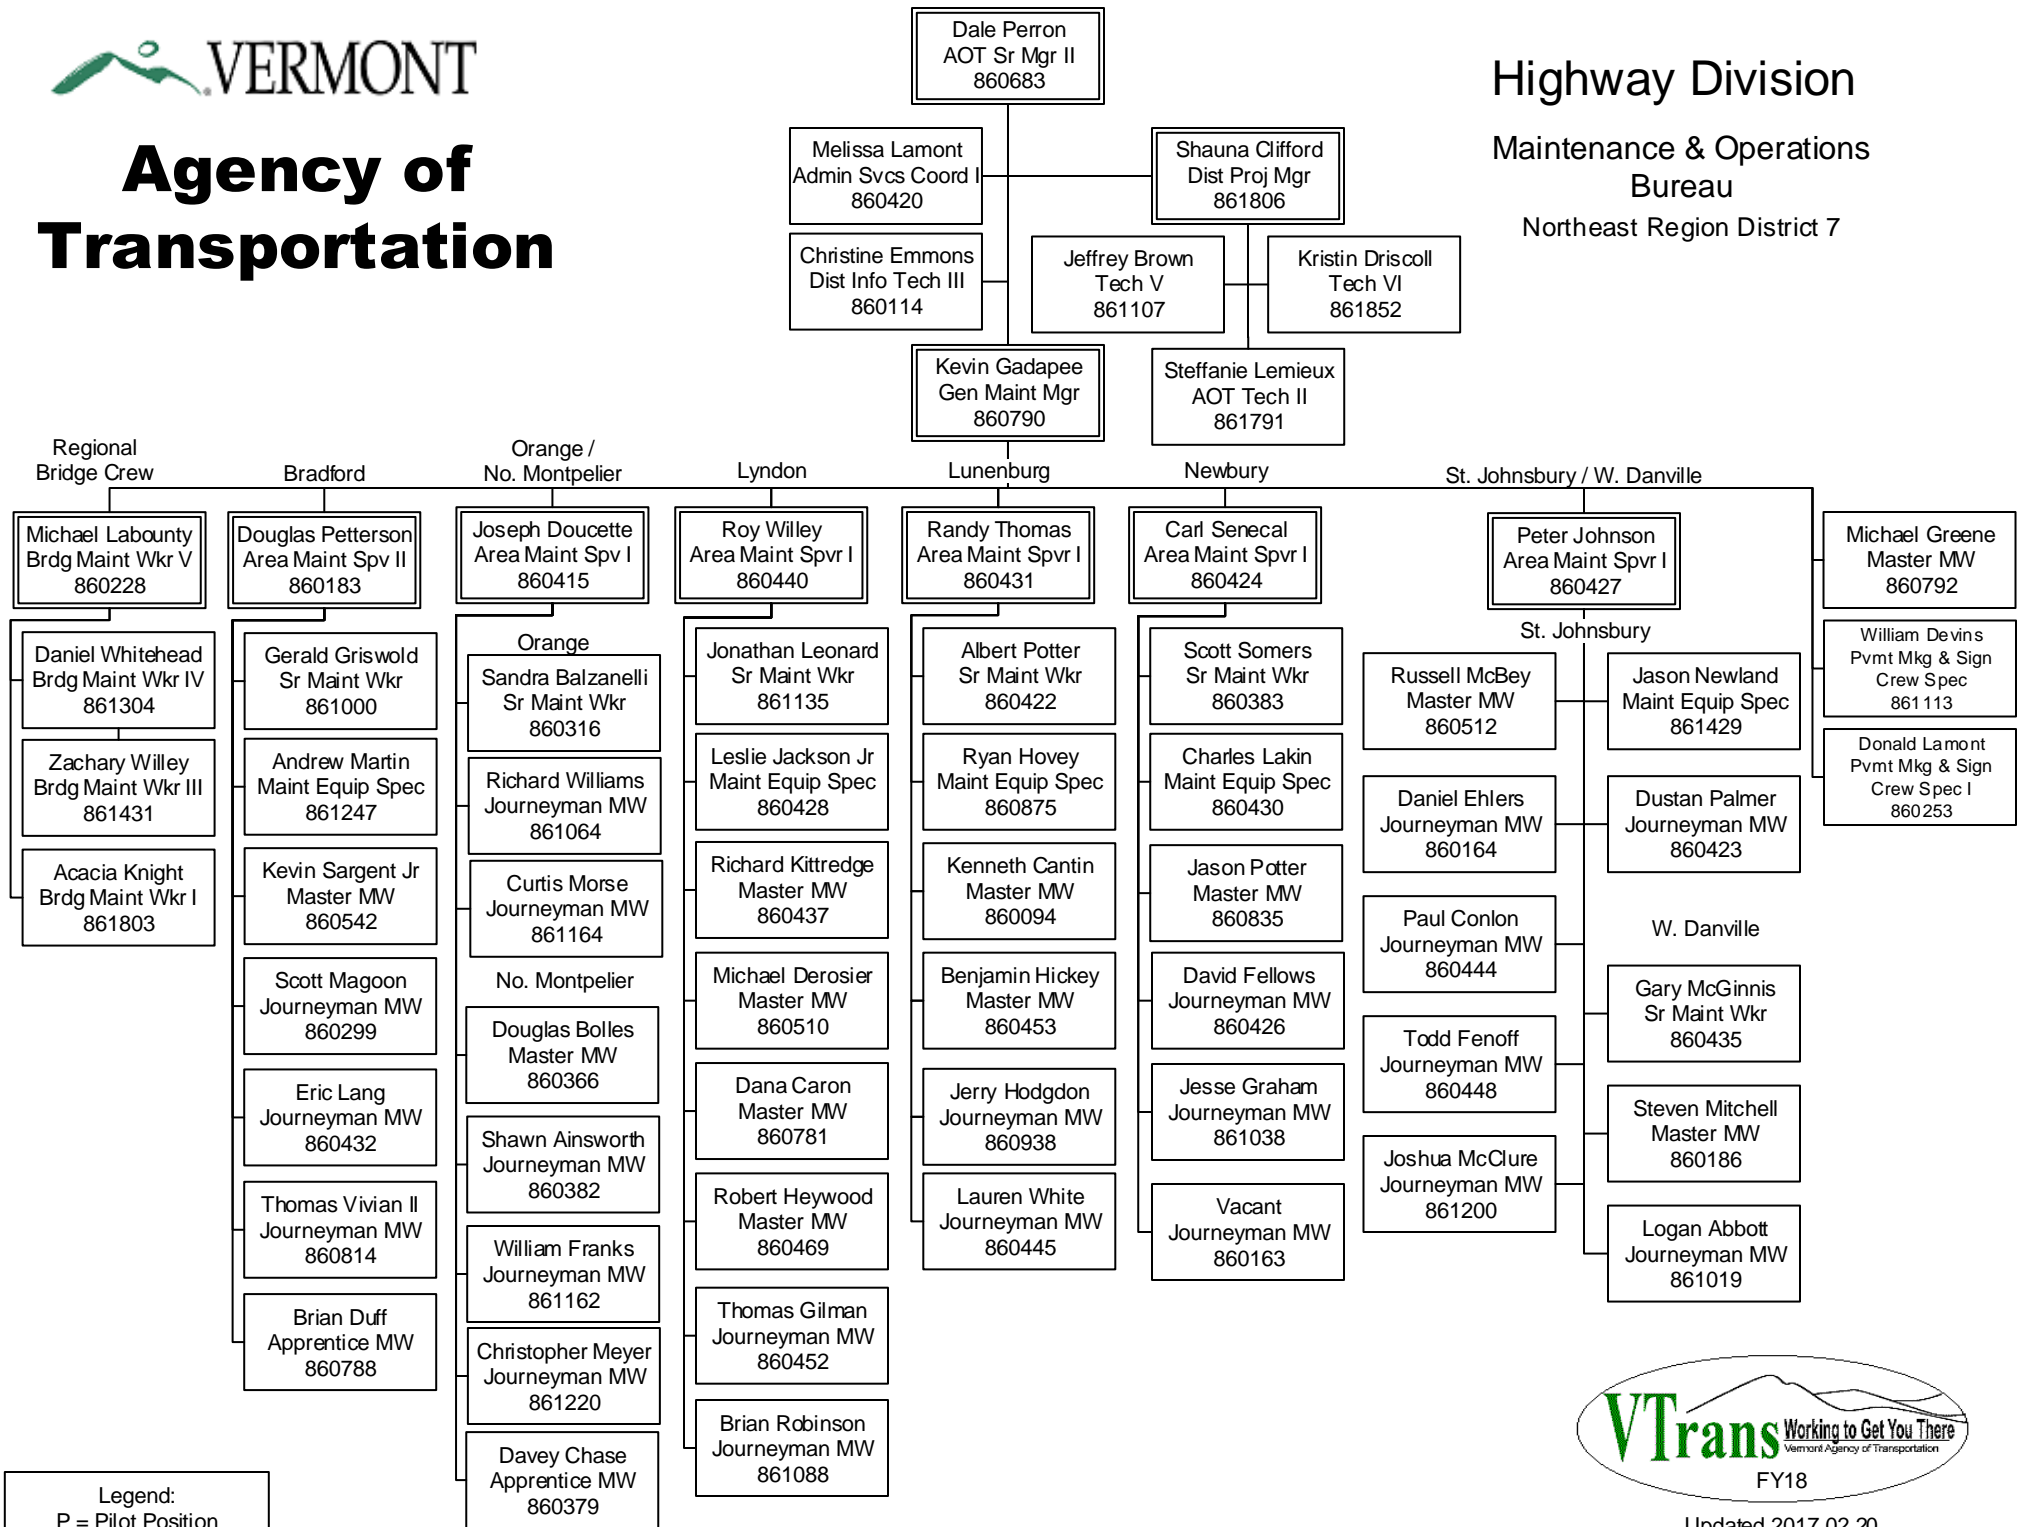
VERMONT

Agency of Transportation

Dale Perron
AOT Sr Mgr II
860683

Highway Division

Maintenance & Operations Bureau

Northeast Region District 7

Melissa Lamont
Admin Svcs Coord I
860420

Shauna Clifford
Dist Proj Mgr
861806

Christine Emmons
Dist Info Tech III
860114

Jeffrey Brown
Tech V
861107

Kristin Driscoll
Tech VI
861852

Kevin Gadapee
Gen Maint Mgr
860790

Steffanie Lemieux
AOT Tech II
861791

Regional Bridge Crew

Michael Labounty
Brdg Maint Wkr V
860228

Daniel Whitehead
Brdg Maint Wkr IV
861304

Zachary Willey
Brdg Maint Wkr III
861431

Acacia Knight
Brdg Maint Wkr I
861803

Bradford

Douglas Petterson
Area Maint Spv II
860183

Gerald Griswold
Sr Maint Wkr
861000

Andrew Martin
Maint Equip Spec
861247

Kevin Sargent Jr
Master MW
860542

Scott Magoon
Journeyman MW
860299

Eric Lang
Journeyman MW
860432

Thomas Vivian II
Journeyman MW
860814

Brian Duff
Apprentice MW
860788

Orange / No. Montpelier

Joseph Doucette
Area Maint Spv I
860415

Orange

Sandra Balzanelli
Sr Maint Wkr
860316

Richard Williams
Journeyman MW
861064

Curtis Morse
Journeyman MW
861164

No. Montpelier

Douglas Bolles
Master MW
860366

Shawn Ainsworth
Journeyman MW
860382

William Franks
Journeyman MW
861162

Christopher Meyer
Journeyman MW
861220

Davey Chase
Apprentice MW
860379

Lyndon

Roy Willey
Area Maint Spvr I
860440

Jonathan Leonard
Sr Maint Wkr
861135

Leslie Jackson Jr
Maint Equip Spec
860428

Richard Kittredge
Master MW
860437

Michael Derosier
Master MW
860510

Dana Caron
Master MW
860781

Robert Heywood
Master MW
860469

Thomas Gilman
Journeyman MW
860452

Brian Robinson
Journeyman MW
861088

Lunenburg

Randy Thomas
Area Maint Spvr I
860431

Albert Potter
Sr Maint Wkr
860422

Ryan Hovey
Maint Equip Spec
860875

Kenneth Cantin
Master MW
860094

Benjamin Hickey
Master MW
860453

Jerry Hodgdon
Journeyman MW
860938

Lauren White
Journeyman MW
860445

Newbury

Carl Senecal
Area Maint Spvr I
860424

Scott Somers
Sr Maint Wkr
860383

Charles Lakin
Maint Equip Spec
860430

Jason Potter
Master MW
860835

David Fellows
Journeyman MW
860426

Jesse Graham
Journeyman MW
861038

Vacant
Journeyman MW
860163

St. Johnsbury / W. Danville

Peter Johnson
Area Maint Spvr I
860427

St. Johnsbury

Russell McBey
Master MW
860512

Jason Newland
Maint Equip Spec
861429

Daniel Ehlers
Journeyman MW
860164

Dustan Palmer
Journeyman MW
860423

Paul Conlon
Journeyman MW
860444

W. Danville

Todd Fenoff
Journeyman MW
860448

Gary McGinnis
Sr Maint Wkr
860435

Joshua McClure
Journeyman MW
861200

Steven Mitchell
Master MW
860186

Logan Abbott
Journeyman MW
861019

Michael Greene
Master MW
860792

William Devins
Pvmt Mkg & Sign
Crew Spec
861113

Donald Lamont
Pvmt Mkg & Sign
Crew Spec I
860253

Legend:
P = Pilot Position

VTrans Working to Get You There
Vermont Agency of Transportation
FY18

Updated 2017.02.20